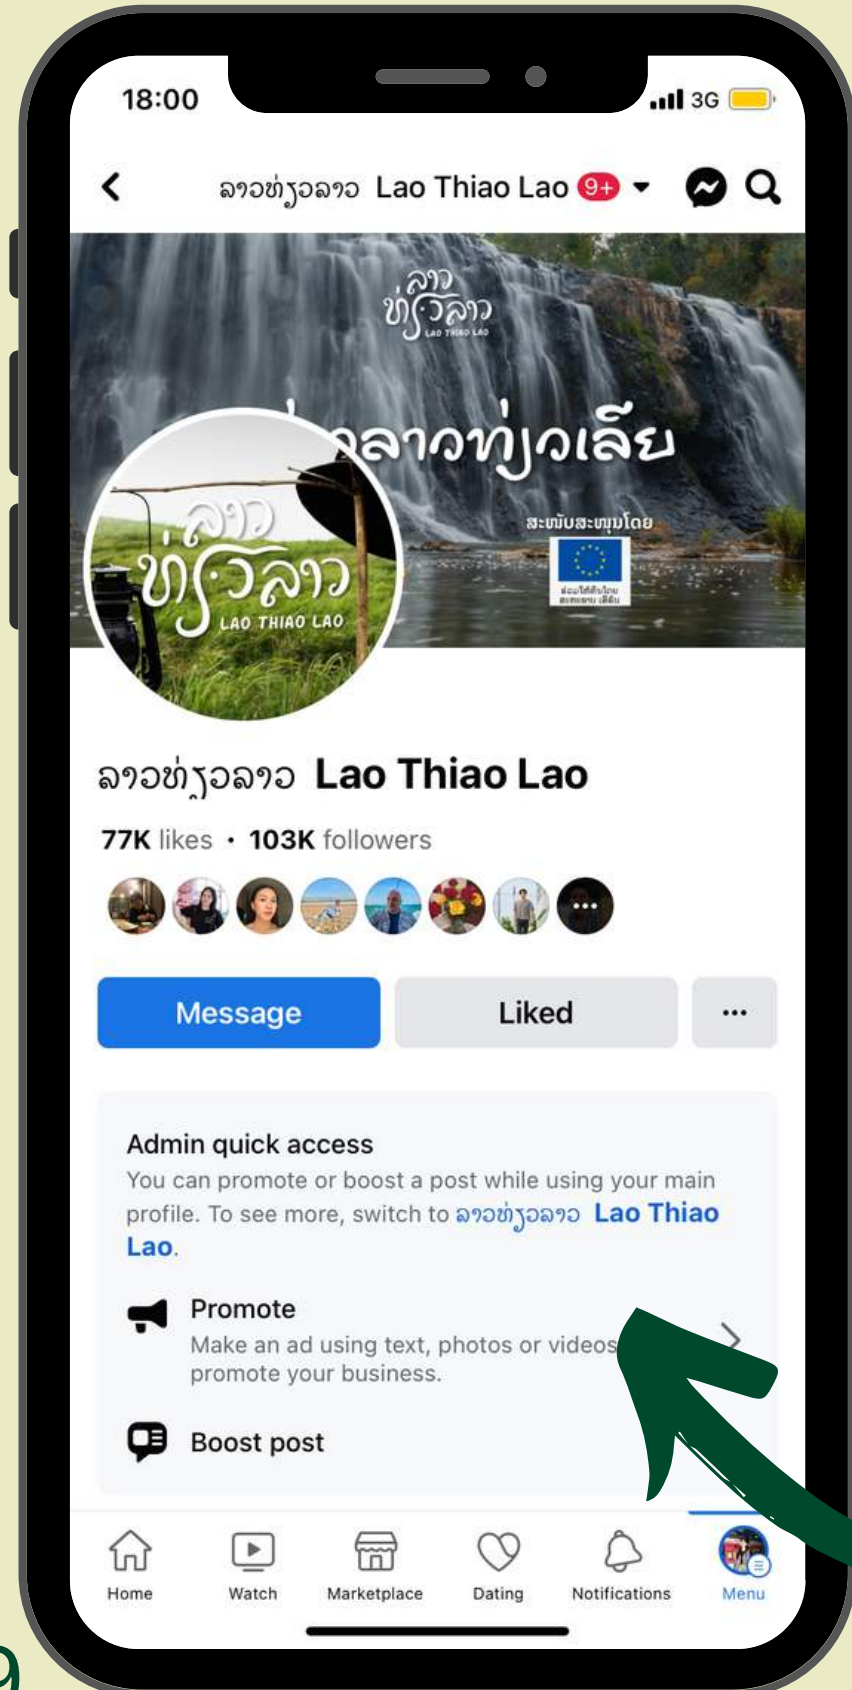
18:00 3G

ລາວທ່ຽວລາວ Lao Thiao Lao 9+

ລາວ ທ່ຽວລາວ LAO THIAO LAO

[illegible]ລາວທ່ຽວເລີຍ

ສະໜັບສະໜູນໂດຍ

ລາວ ທ່ຽວລາວ LAO THIAO LAO

ລາວທ່ຽວລາວ Lao Thiao Lao

77K likes • 103K followers

Message

Liked

...

Admin quick access

You can promote or boost a post while using your main profile. To see more, switch to ລາວທ່ຽວລາວ Lao Thiao Lao.

Promote

Make an ad using text, photos or videos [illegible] promote your business.

Boost post

Home

Watch

Marketplace

Dating

Notifications

Menu